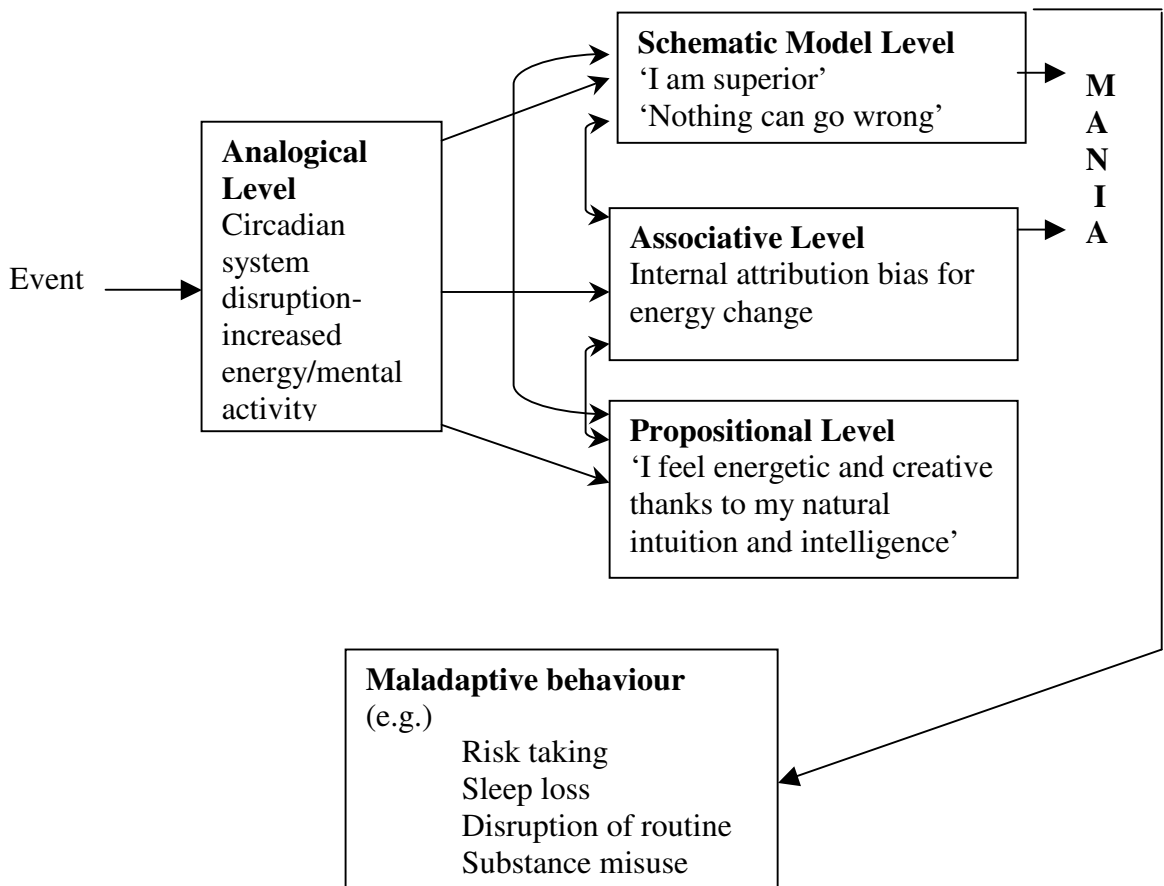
Event

**Analogical Level**
Circadian system disruption-increased energy/mental activity

**Schematic Model Level**
'I am superior'
'Nothing can go wrong'

**Associative Level**
Internal attribution bias for energy change

**Propositional Level**
'I feel energetic and creative thanks to my natural intuition and intelligence'

M
A
N
I
A

**Maladaptive behaviour**
(e.g.)
Risk taking
Sleep loss
Disruption of routine
Substance misuse